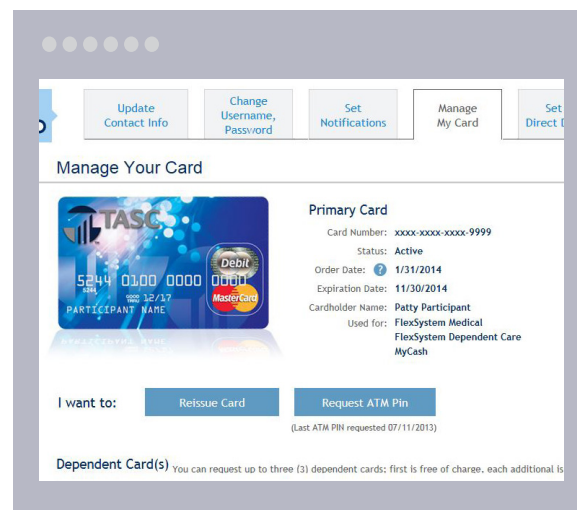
Update Contact Info

Change Username, Password

Set Notifications

Manage My Card

Set Direct D

Manage Your Card

TASC

5244 0100 0000 0000

5244

GOOD THRU 12/17

PARTICIPANT NAME

Debit

MasterCard

Primary Card

Card Number: xxxx-xxxx-xxxx-9999

Status: Active

Order Date: 1/31/2014

Expiration Date: 11/30/2014

Cardholder Name: Patty Participant

Used for: FlexSystem Medical
FlexSystem Dependent Care
MyCash

I want to:

Reissue Card

Request ATM Pin

(Last ATM PIN requested 07/11/2013)

Dependent Card(s) You can request up to three (3) dependent cards; first is free of charge, each additional is